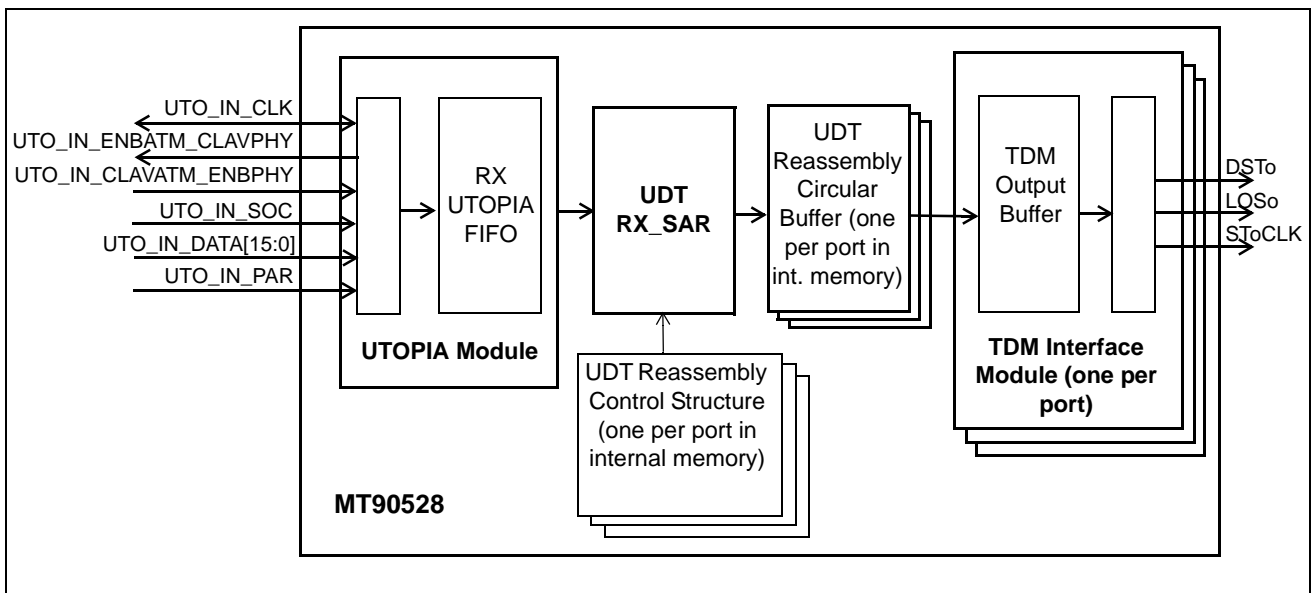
UTO_IN_CLK
UTO_IN_ENBATM_CLAVPHY
UTO_IN_CLAVATM_ENBPHY
UTO_IN_SOC
UTO_IN_DATA[15:0]
UTO_IN_PAR

RX UTOPIA FIFO

UTOPIA Module

UDT RX_SAR

UDT Reassembly Circular Buffer (one per port in int. memory)

UDT Reassembly Control Structure (one per port in internal memory)

TDM Output Buffer

TDM Interface Module (one per port)

DSTo
LOSo
SToCLK

MT90528